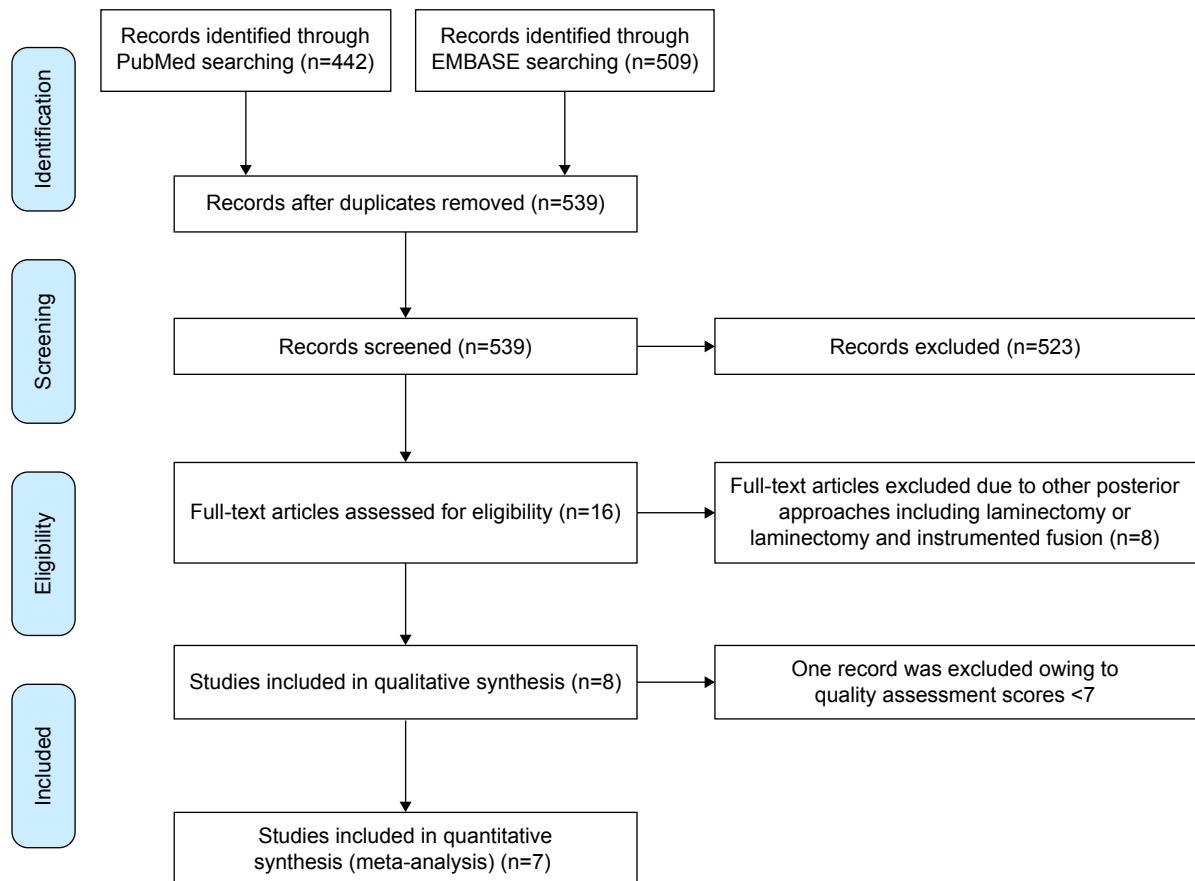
Identification

Records identified through PubMed searching (n=442)

Records identified through EMBASE searching (n=509)

Records after duplicates removed (n=539)

Screening

Records screened (n=539)

Records excluded (n=523)

Eligibility

Full-text articles assessed for eligibility (n=16)

Full-text articles excluded due to other posterior approaches including laminectomy or laminectomy and instrumented fusion (n=8)

Included

Studies included in qualitative synthesis (n=8)

One record was excluded owing to quality assessment scores <7

Studies included in quantitative synthesis (meta-analysis) (n=7)